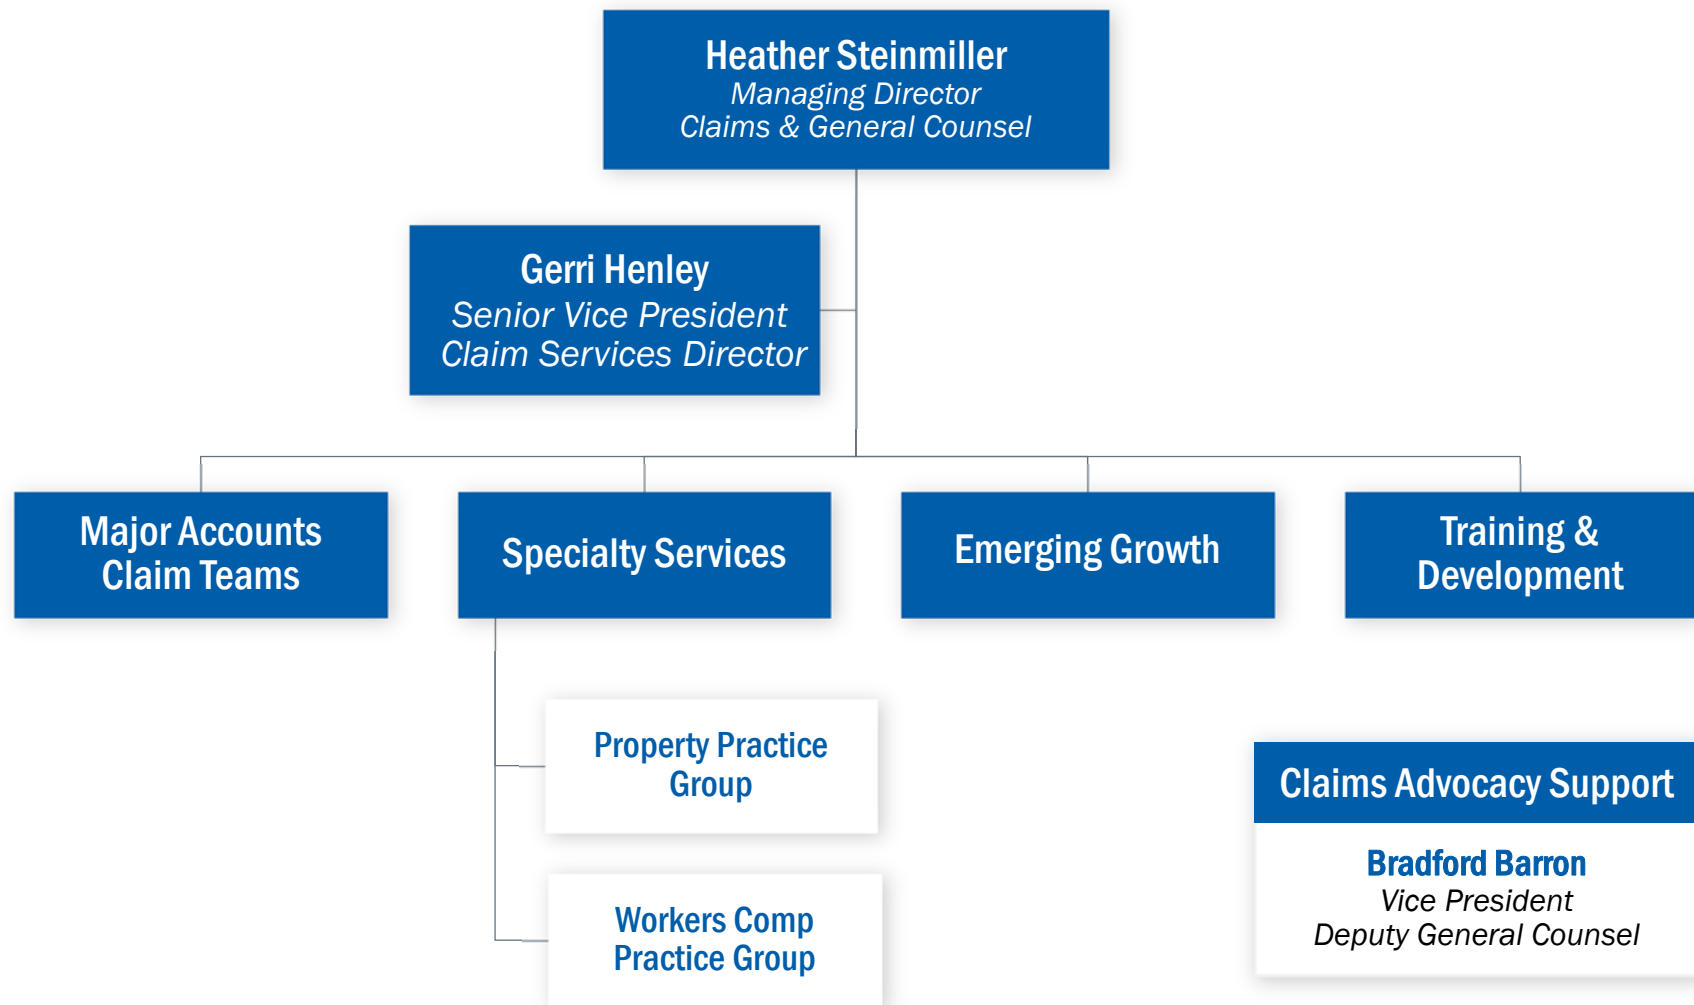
Heather Steinmiller
Managing Director
Claims & General Counsel

Gerri Henley
Senior Vice President
Claim Services Director

Major Accounts Claim Teams

Specialty Services

Emerging Growth

Training & Development

Property Practice Group

Workers Comp Practice Group

Claims Advocacy Support

Bradford Barron
Vice President
Deputy General Counsel